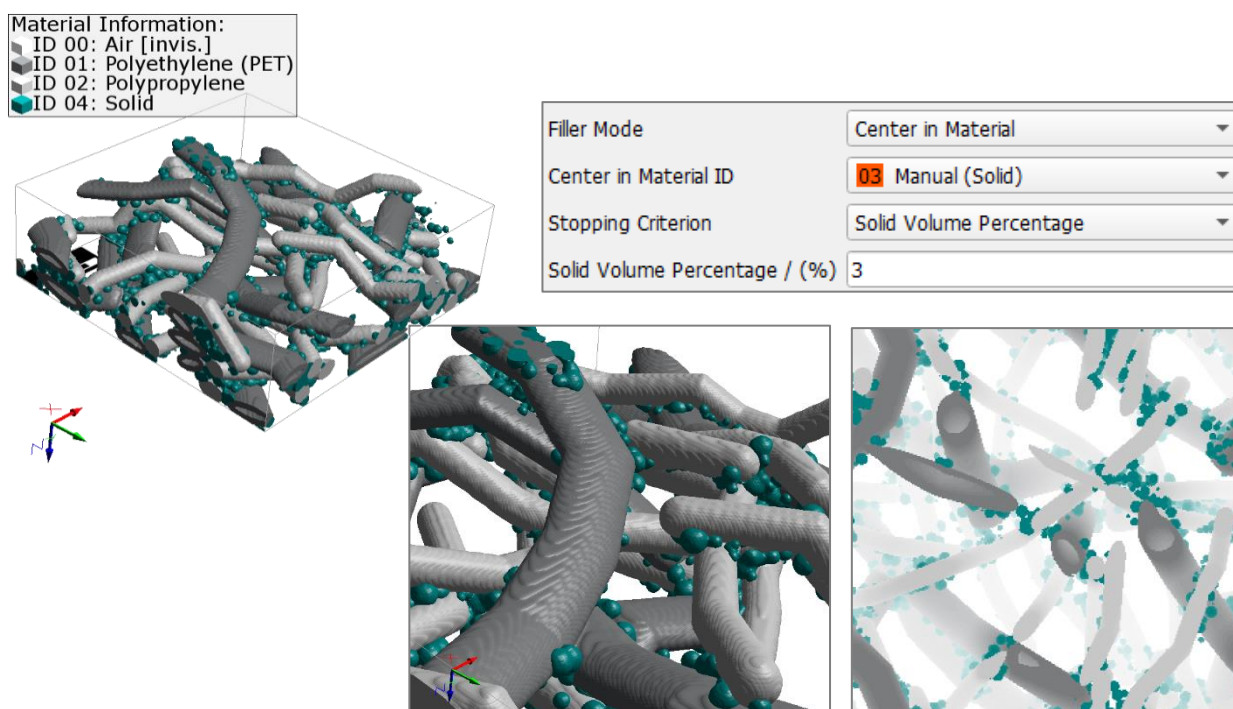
Material Information:
ID 00: Air [invis.]
ID 01: Polyethylene (PET)
ID 02: Polypropylene
ID 04: Solid

| Filler Mode | Center in Material |
|---|---|
| Center in Material ID | 03 Manual (Solid) |
| Stopping Criterion | Solid Volume Percentage |
| Solid Volume Percentage / (%) | 3 |